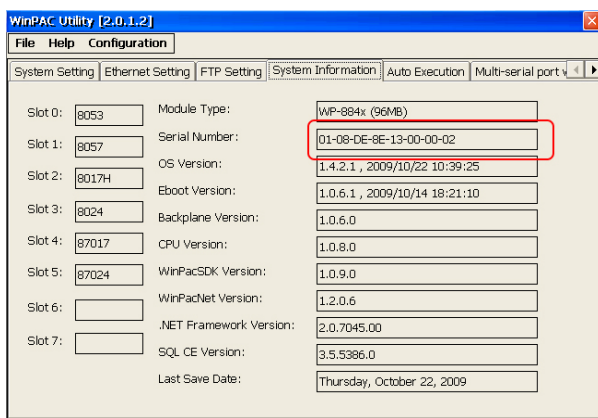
WinPAC Utility [2.0.1.2]

File Help Configuration

System Setting | Ethernet Setting | FTP Setting | System Information | Auto Execution | Multi-serial port w

| | |
|---|---|
| Slot 0: | 8053 |
| Slot 1: | 8057 |
| Slot 2: | 8017H |
| Slot 3: | 8024 |
| Slot 4: | 87017 |
| Slot 5: | 87024 |
| Slot 6: | |
| Slot 7: | |

| | |
|---|---|
| Module Type: | WP-884x (96MB) |
| Serial Number: | 01-08-DE-8E-13-00-00-02 |
| OS Version: | 1.4.2.1 , 2009/10/22 10:39:25 |
| Eboot Version: | 1.0.6.1 , 2009/10/14 18:21:10 |
| Backplane Version: | 1.0.6.0 |
| CPU Version: | 1.0.8.0 |
| WinPacSDK Version: | 1.0.9.0 |
| WinPacNet Version: | 1.2.0.6 |
| .NET Framework Version: | 2.0.7045.00 |
| SQL CE Version: | 3.5.5386.0 |
| Last Save Date: | Thursday, October 22, 2009 |